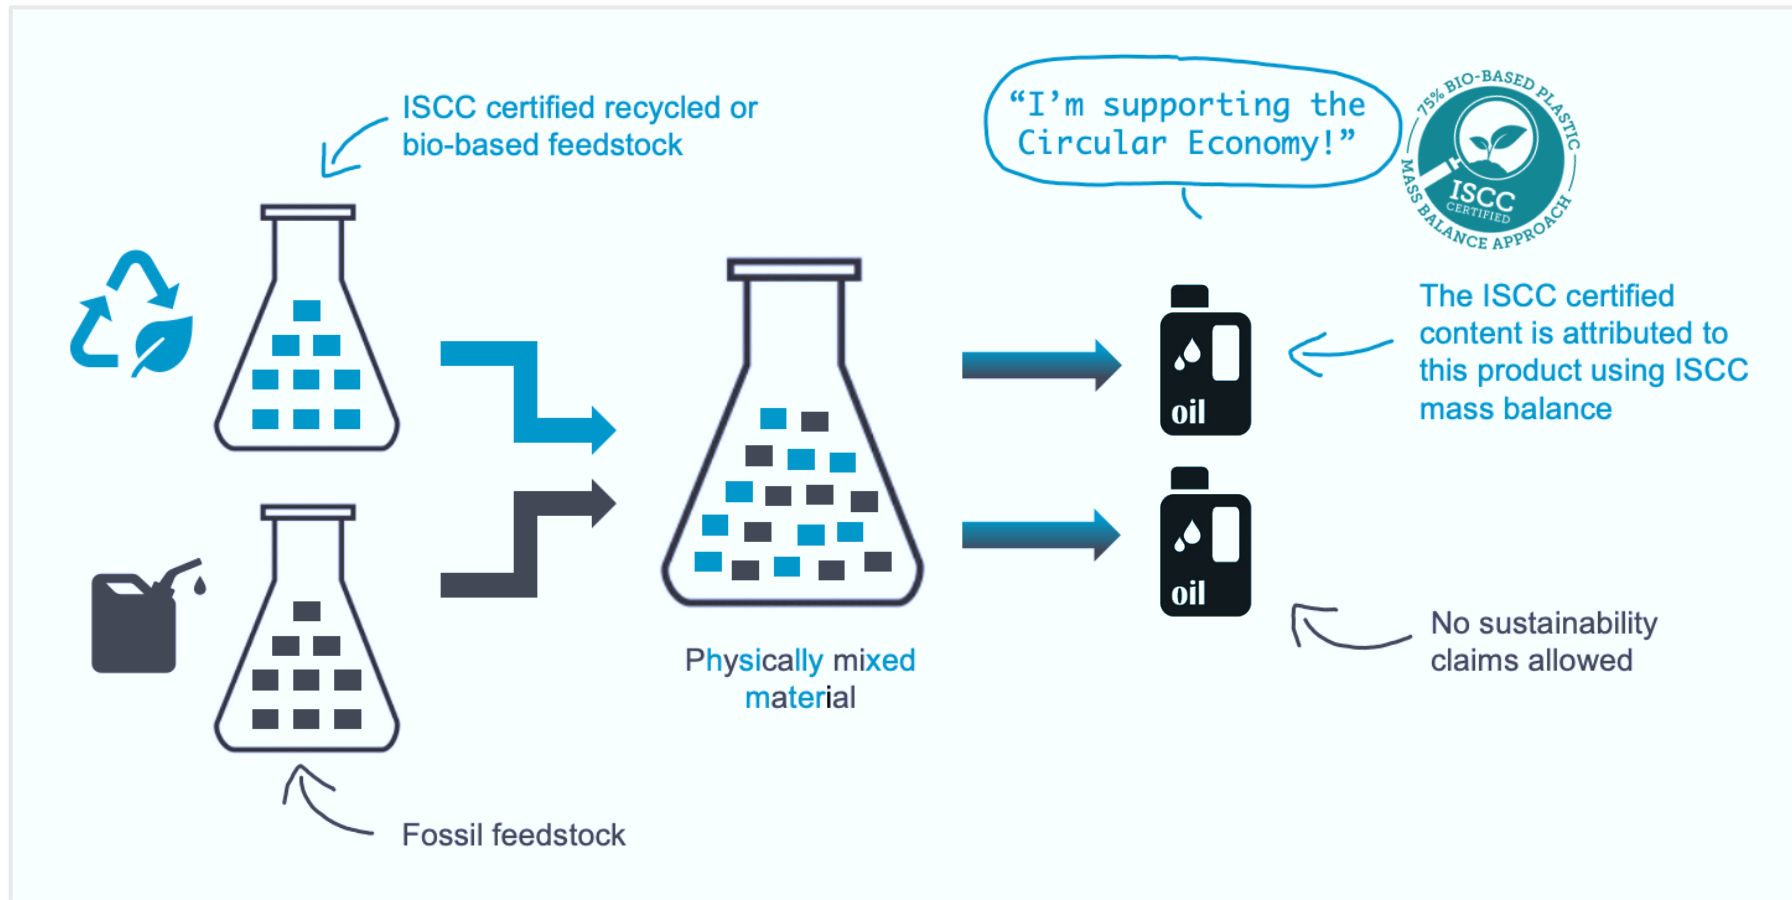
ISCC certified recycled or bio-based feedstock

"I'm supporting the Circular Economy!"

75% BIO-BASED PLASTIC
ISCC CERTIFIED
MASS BALANCE APPROACH

oil

The ISCC certified content is attributed to this product using ISCC mass balance

oil

Physically mixed material

No sustainability claims allowed

Fossil feedstock